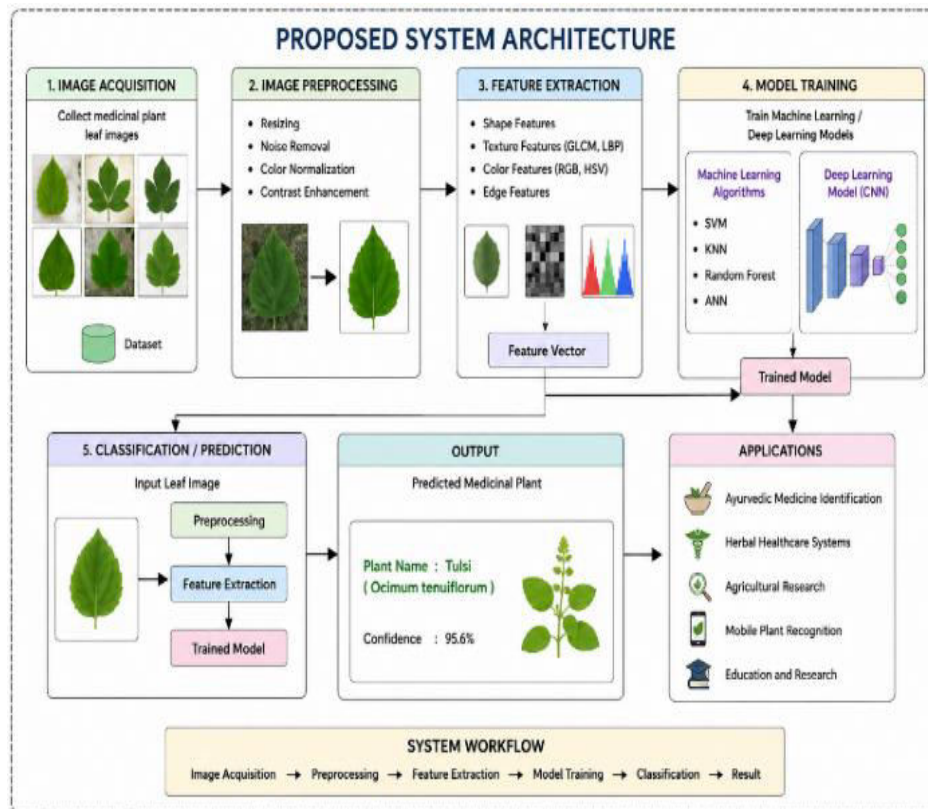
PROPOSED SYSTEM ARCHITECTURE

1. IMAGE ACQUISITION

Collect medicinal plant leaf images

Dataset

2. IMAGE PREPROCESSING

• Resizing
• Noise Removal
• Color Normalization
• Contrast Enhancement

3. FEATURE EXTRACTION

• Shape Features
• Texture Features (GLCM, LBP)
• Color Features (RGB, HSV)
• Edge Features

Feature Vector

4. MODEL TRAINING

Train Machine Learning / Deep Learning Models

Machine Learning Algorithms

• SVM
• KNN
• Random Forest
• ANN

Deep Learning Model (CNN)

Trained Model

5. CLASSIFICATION / PREDICTION

Input Leaf Image

Preprocessing

Feature Extraction

Trained Model

OUTPUT

Predicted Medicinal Plant

Plant Name : Tulsi
( Ocimum tenuiflorum )

Confidence : 95.6%

APPLICATIONS

Ayurvedic Medicine Identification

Herbal Healthcare Systems

Agricultural Research

Mobile Plant Recognition

Education and Research

SYSTEM WORKFLOW

Image Acquisition → Preprocessing → Feature Extraction → Model Training → Classification → Result